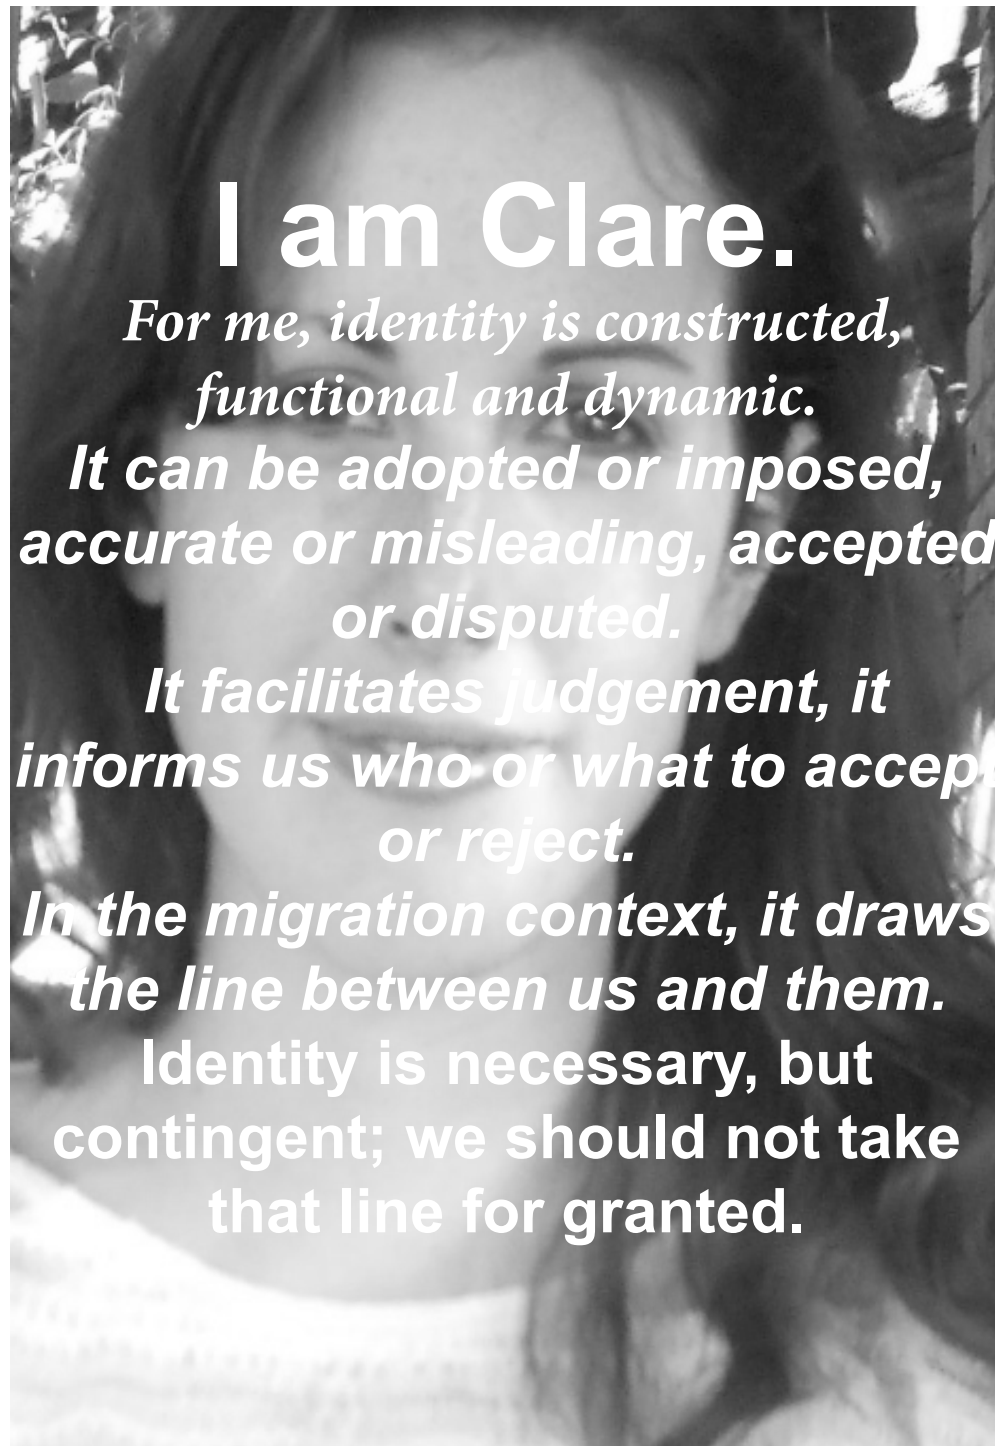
I am Clare.

For me, identity is constructed, functional and dynamic.

It can be adopted or imposed, accurate or misleading, accepted or disputed.

It facilitates judgement, it informs us who or what to accep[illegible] or reject.

In the migration context, it draws the line between us and them.

Identity is necessary, but contingent; we should not take that line for granted.